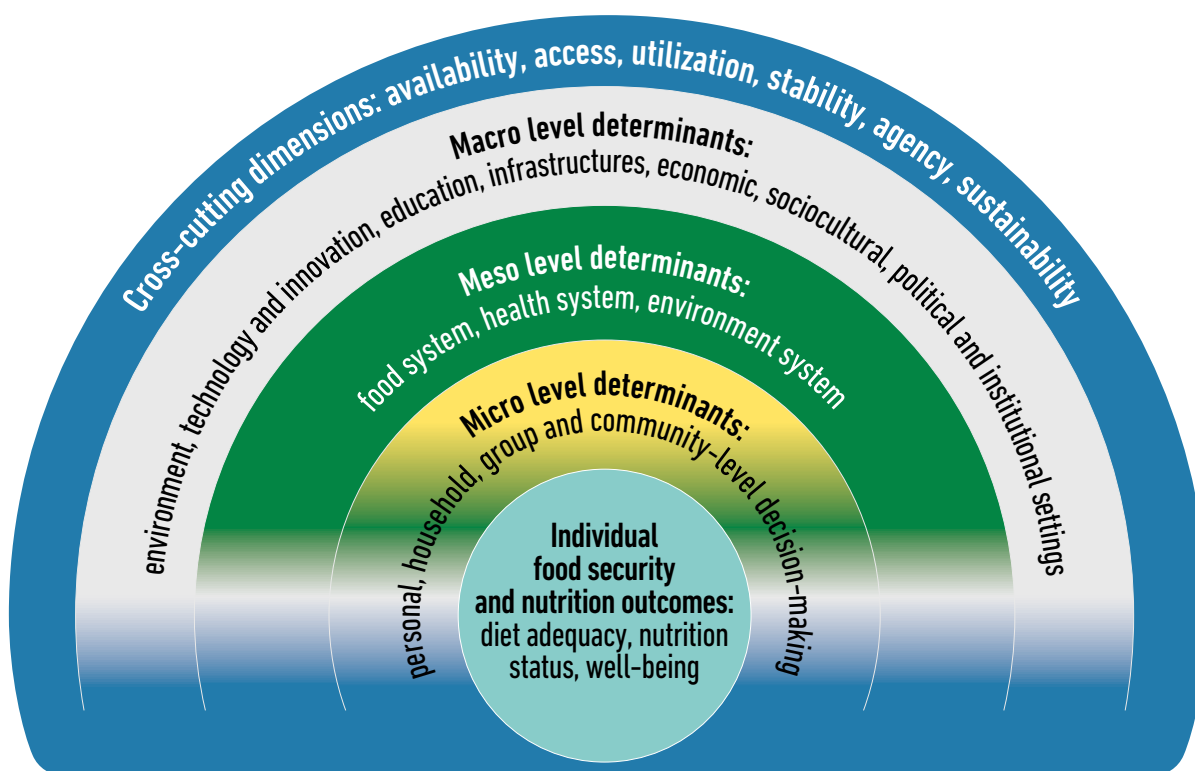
Cross-cutting dimensions: availability, access, utilization, stability, agency, sustainability

Macro level determinants:
environment, technology and innovation, education, infrastructures, economic, sociocultural, political and institutional settings

Meso level determinants:
food system, health system, environment system

Micro level determinants:
personal, household, group and community-level decision-making

Individual food security and nutrition outcomes:
diet adequacy, nutrition status, well-being